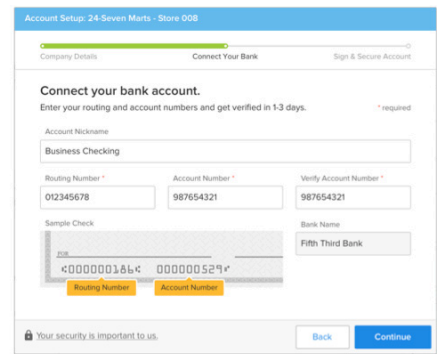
Account Setup: 24-Seven Marts - Store 008

Company Details
Connect Your Bank
Sign & Secure Account

Connect your bank account.

Enter your routing and account numbers and get verified in 1-3 days.

* required

Account Nickname

Business Checking

Routing Number *

012345678

Account Number *

987654321

Verify Account Number *

987654321

Sample Check

FOR

⑆000001186⑆ 000005291⑈

Routing Number

Account Number

Bank Name

Fifth Third Bank

Your security is important to us.

Back

Continue